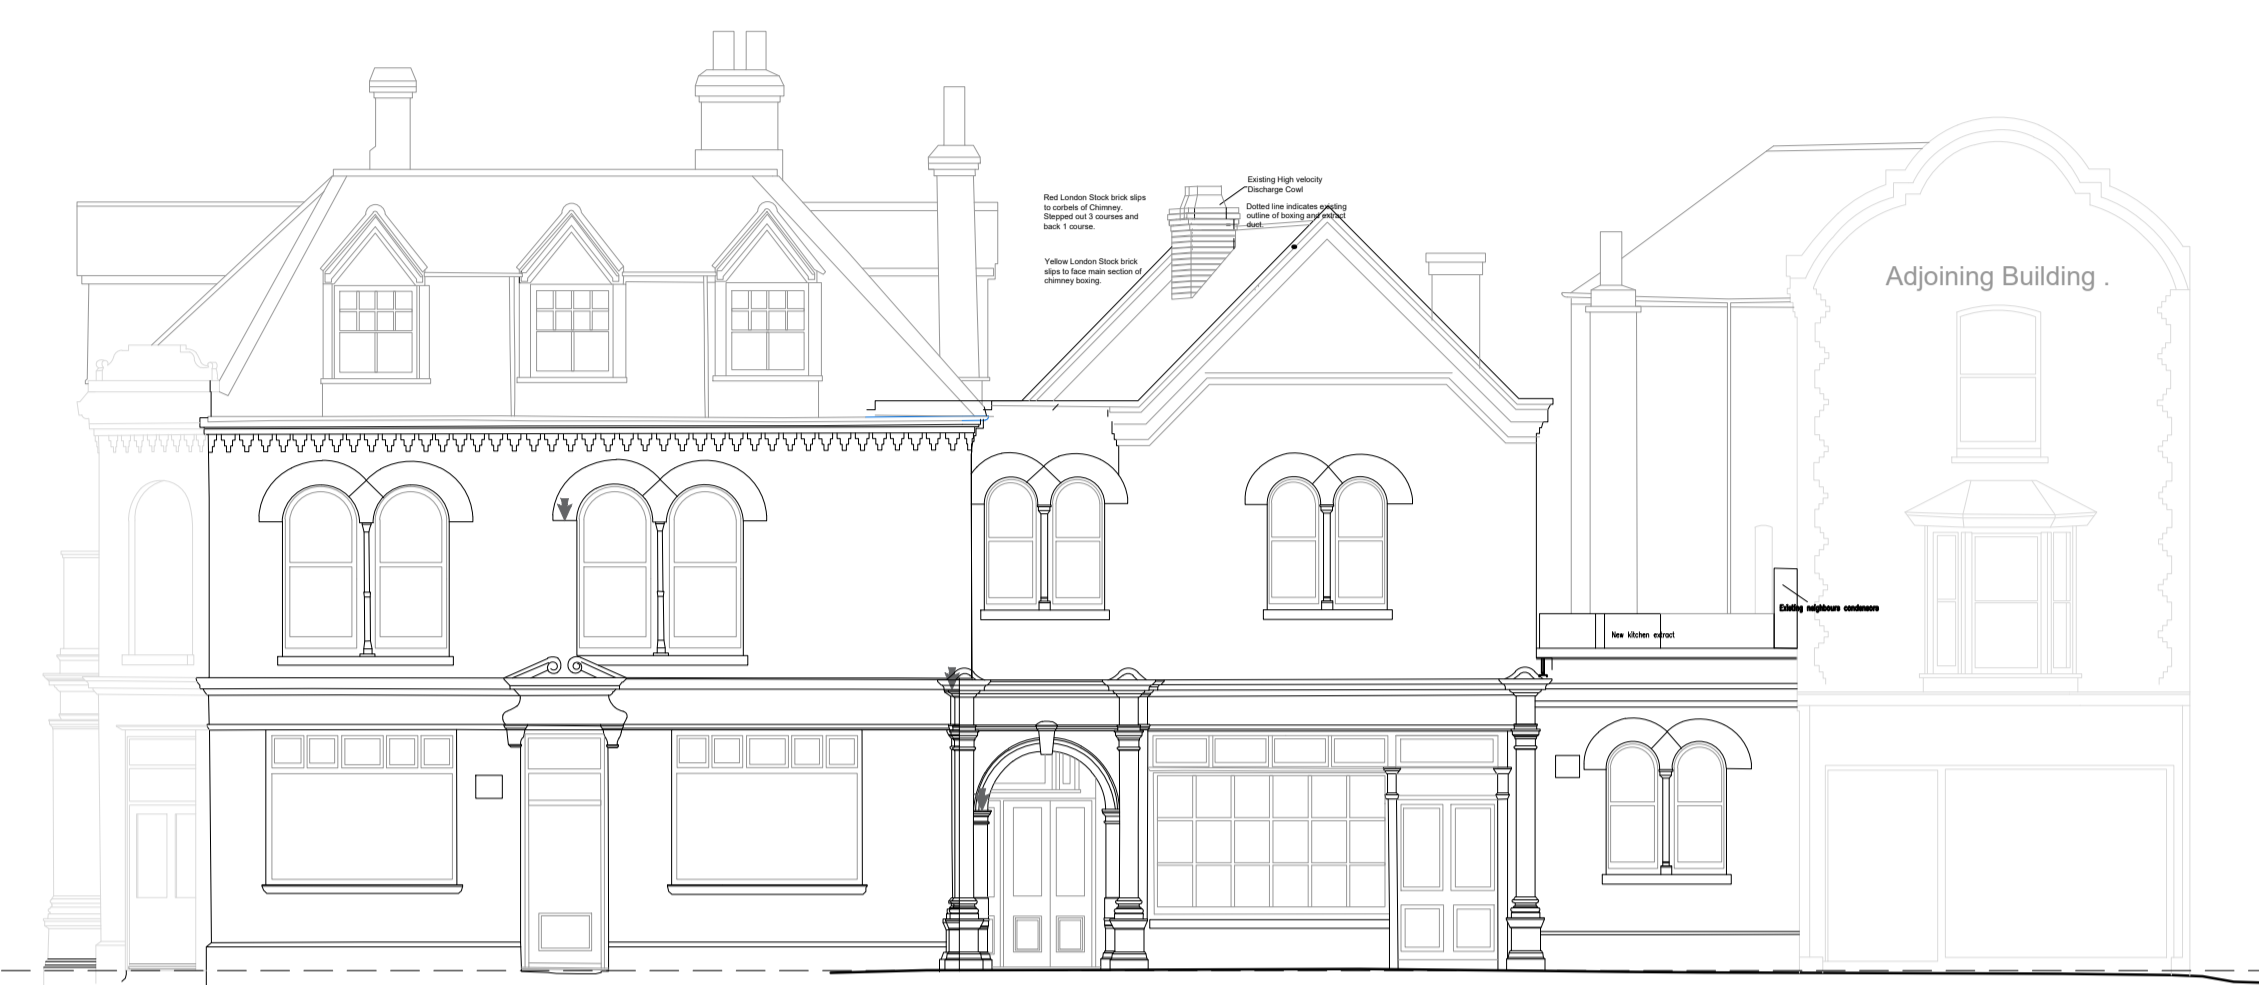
Red London Stock brick slips to corbels of Chimney. Stepped out 3 courses and back 1 course.

Yellow London Stock brick slips to face main section of chimney boxing.

Existing High velocity Discharge Cowl

Dotted line indicates existing outline of boxing and extract duct.

Adjoining Building .

Existing neighbours condensors

New kitchen extract